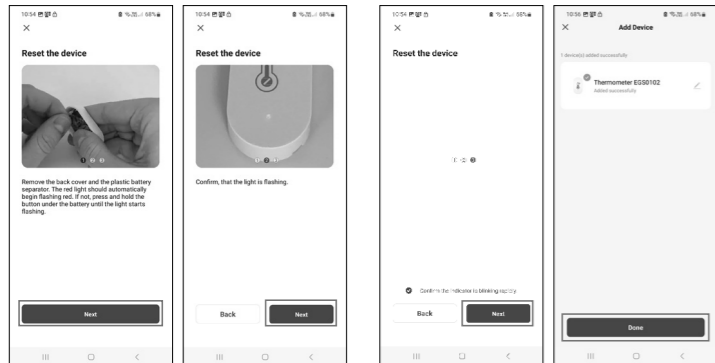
10:54 
68%
×
Reset the device
Remove the back cover and the plastic battery separator. The red light should automatically begin flashing red. If not, press and hold the button under the battery until the light starts flashing.
Next

10:54 
68%
×
Reset the device
Confirm, that the light is flashing.
Back
Next

10:54 
68%
×
Reset the device
Confirm the indicator is blinking rapidly.
Back
Next

10:56 
68%
×
Add Device
1 device(s) added successfully
Thermometer EGS0102
Added successfully
Done